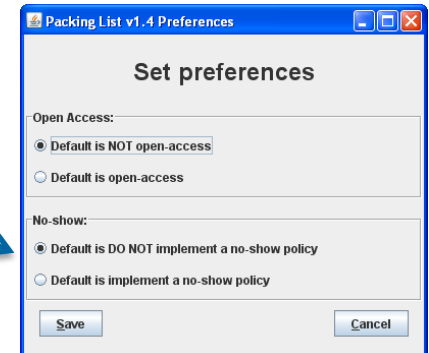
Packing List v1.4 Preferences

Set preferences

Open Access:

Default is NOT open-access

Default is open-access

No-show:

Default is DO NOT implement a no-show policy

Default is implement a no-show policy

Save

Cancel